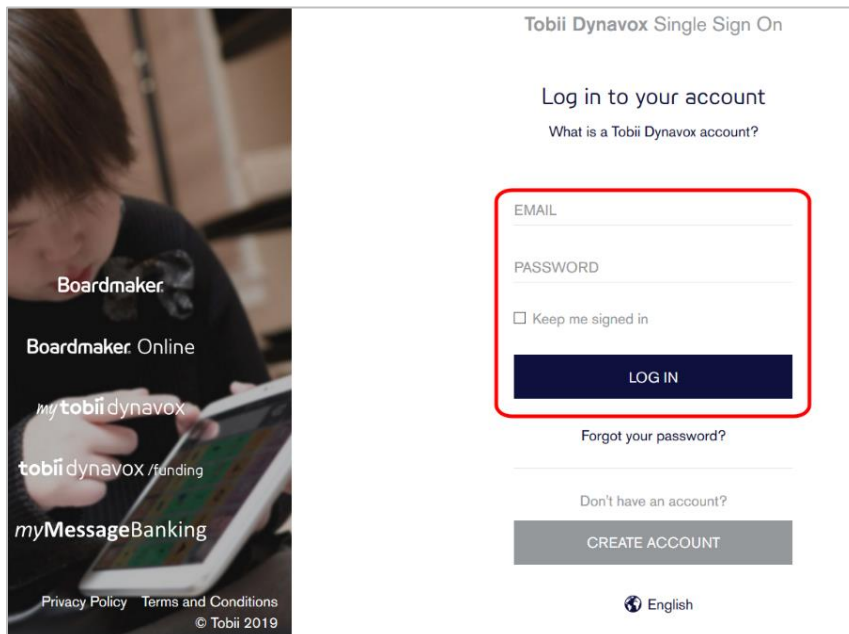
Boardmaker

Boardmaker Online

mytobiidynavox

tobiidynavox/funding

myMessageBanking

Privacy Policy Terms and Conditions
© Tobii 2019

Tobii Dynavox Single Sign On

Log in to your account

What is a Tobii Dynavox account?

EMAIL

PASSWORD

Keep me signed in

LOG IN

Forgot your password?

Don't have an account?

CREATE ACCOUNT

English